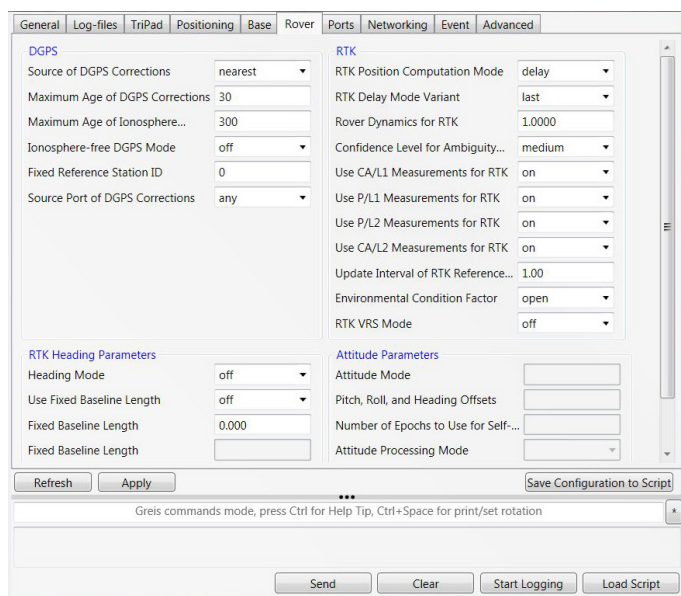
General | Log-files | TriPad | Positioning | Base | Rover | Ports | Networking | Event | Advanced

DGPS

| | |
|---|---|
| Source of DGPS Corrections | nearest |
| Maximum Age of DGPS Corrections | 30 |
| Maximum Age of Ionosphere... | 300 |
| Ionosphere-free DGPS Mode | off |
| Fixed Reference Station ID | 0 |
| Source Port of DGPS Corrections | any |

RTK

| | |
|---|---|
| RTK Position Computation Mode | delay |
| RTK Delay Mode Variant | last |
| Rover Dynamics for RTK | 1.0000 |
| Confidence Level for Ambiguity... | medium |
| Use CA/L1 Measurements for RTK | on |
| Use P/L1 Measurements for RTK | on |
| Use P/L2 Measurements for RTK | on |
| Use CA/L2 Measurements for RTK | on |
| Update Interval of RTK Reference... | 1.00 |
| Environmental Condition Factor | open |
| RTK VRS Mode | off |

RTK Heading Parameters

| | |
|---|---|
| Heading Mode | off |
| Use Fixed Baseline Length | off |
| Fixed Baseline Length | 0.000 |
| Fixed Baseline Length | |

Attitude Parameters

| | |
|---|---|
| Attitude Mode | |
| Pitch, Roll, and Heading Offsets | |
| Number of Epochs to Use for Self-... | |
| Attitude Processing Mode | |

Refresh | Apply | Save Configuration to Script

Greis commands mode, press Ctrl for Help Tip, Ctrl+Space for print/set rotation

Send | Clear | Start Logging | Load Script